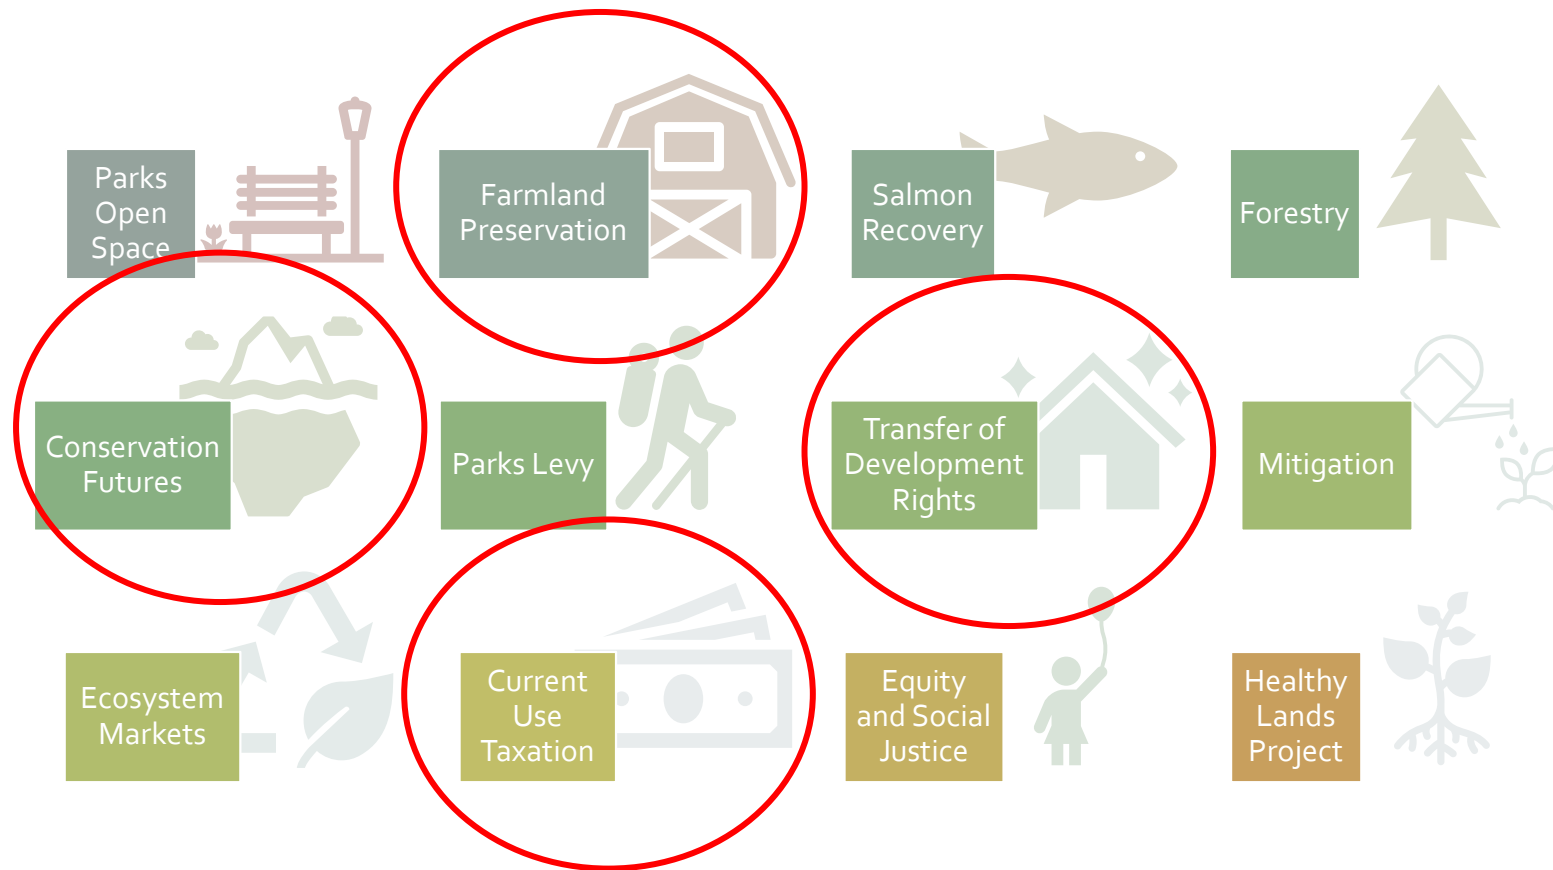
Parks Open Space

Farmland Preservation

Salmon Recovery

Forestry

Conservation Futures

Parks Levy

Transfer of Development Rights

Mitigation

Ecosystem Markets

Current Use Taxation

Equity and Social Justice

Healthy Lands Project